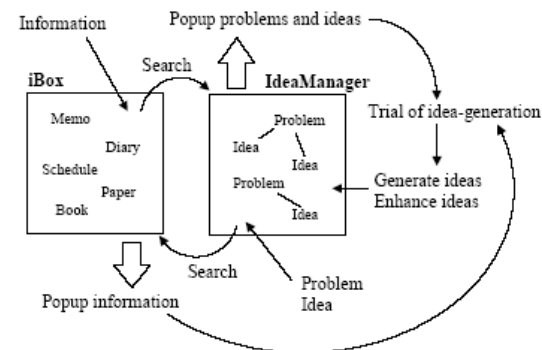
Information

Popup problems and ideas

Search

iBox

IdeaManager

Memo

Diary

Schedule

Paper

Book

Problem

Idea

Idea

Problem

Idea

Trial of idea-generation

Generate ideas
Enhance ideas

Search

Problem
Idea

Popup information